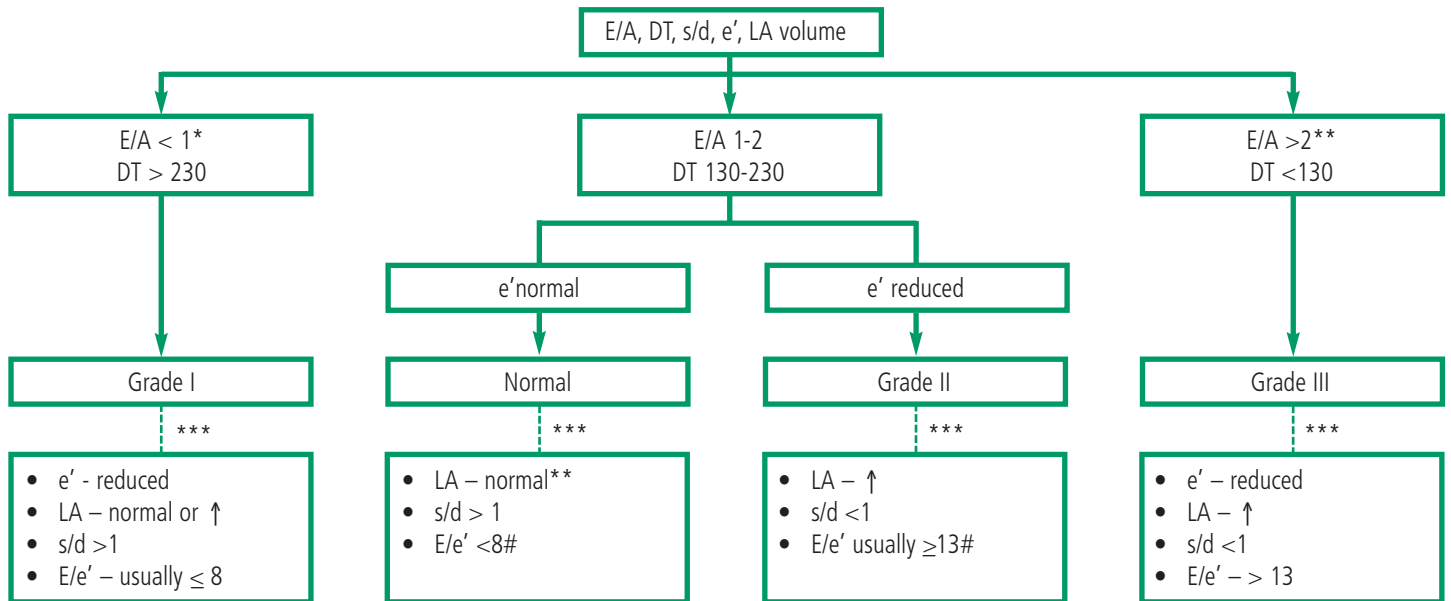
E/A, DT, s/d, e', LA volume

E/A < 1*
DT > 230

E/A 1-2
DT 130-230

E/A >2**
DT <130

e'normal

e' reduced

Grade I

Normal

Grade II

Grade III

***

***

***

***

- e' - reduced
- LA – normal or ↑
- s/d >1
- E/e' – usually ≤ 8

- LA – normal**
- s/d > 1
- E/e' <8#

- LA – ↑
- s/d <1
- E/e' usually ≥13#

- e' – reduced
- LA – ↑
- s/d <1
- E/e' – > 13